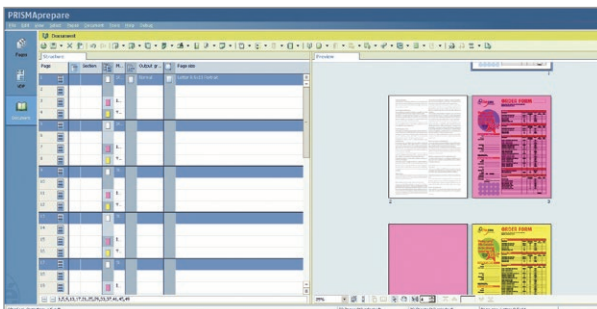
PRISMAprepare

Pages

VDP

Document

Document

Structure

Page

Section

Output gr...

Page size

Normal

Letter 8.5x11 Normal

Preview

ANNUAL MEETING

ARIES FORM

ARIES FORM

1,2,3,6,12,17,20,25,27,31,32,36,41,46,49

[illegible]